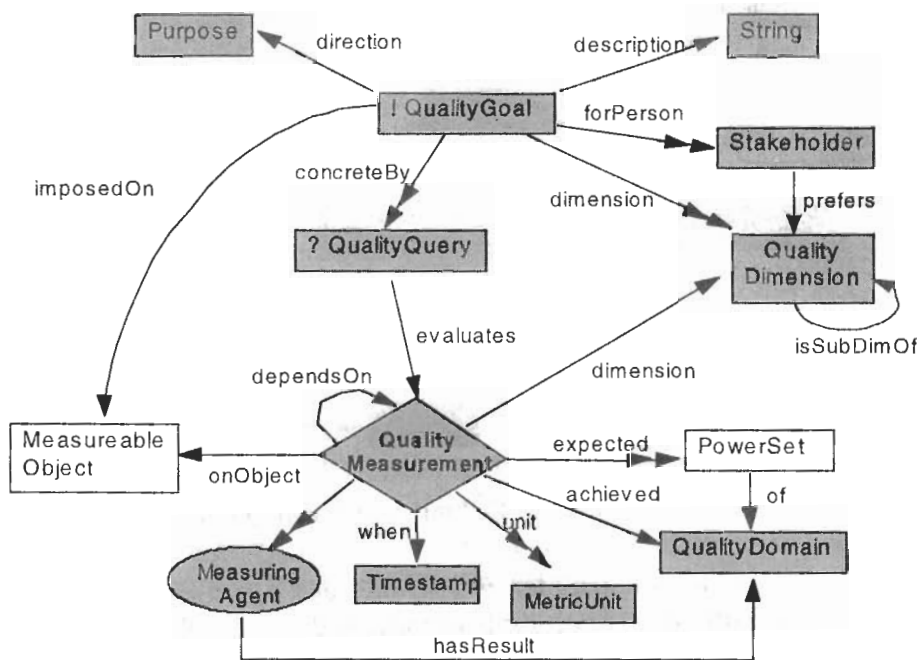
Purpose
direction
description
String
! QualityGoal
forPerson
Stakeholder
imposedOn
concreteBy
dimension
prefers
? QualityQuery
Quality Dimension
evaluates
isSubDimOf
dependsOn
dimension
Measureable Object
Quality Measurement
expected
PowerSet
onObject
achieved
of
when
unit
QualityDomain
Measuring Agent
Timestamp
MetricUnit
hasResult